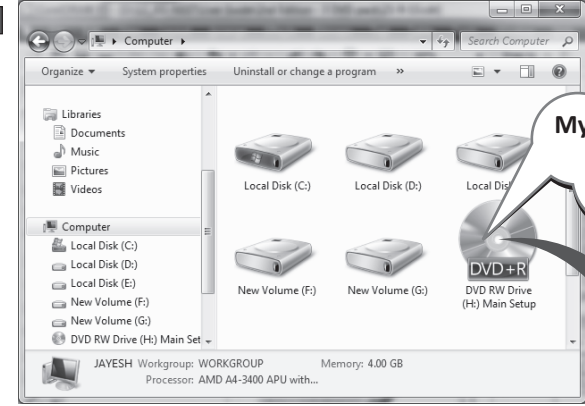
Computer

Search Computer

Organize ▾ System properties Uninstall or change a program »

Libraries
Documents
Music
Pictures
Videos

Computer
Local Disk (C:)
Local Disk (D:)
Local Disk (E:)
New Volume (F:)
New Volume (G:)
DVD RW Drive (H:) Main Set

Local Disk (C:)
Local Disk (D:)
Local Dis
New Volume (F:)
New Volume (G:)
DVD+R
DVD RW Drive (H:) Main Setup

My

JAYESH Workgroup: WORKGROUP Memory: 4.00 GB
Processor: AMD A4-3400 APU with...